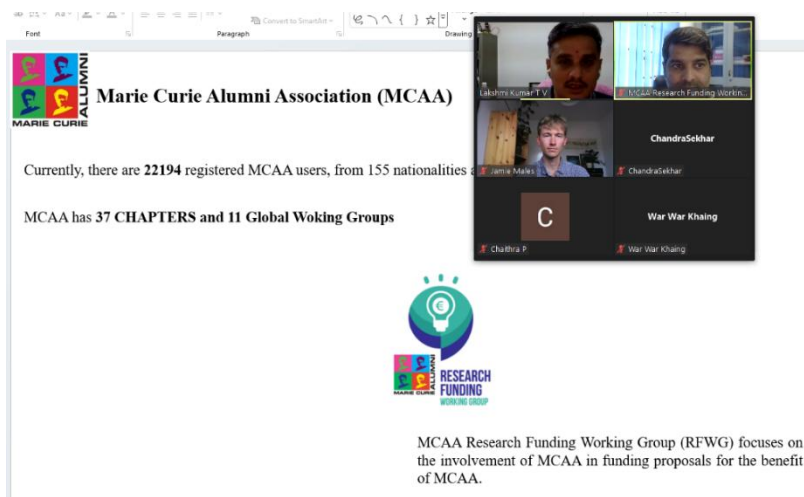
Font

Paragraph

Convert to SmartArt

Drawing

ALUMNI
MARIE CURIE

Marie Curie Alumni Association (MCAA)

Currently, there are **22194** registered MCAA users, from 155 nationalities a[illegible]

MCAA has **37 CHAPTERS and 11 Global Woking Groups**

Lakshmi Kumar T V

MCAA Research Funding Workin...

Jamie Males

ChandraSekhar

ChandraSekhar

C

Chathra P

War War Khaing

War War Khaing

ALUMNI
MARIE CURIE
RESEARCH FUNDING
WORKING GROUP

MCAA Research Funding Working Group (RFWG) focuses on the involvement of MCAA in funding proposals for the benefit of MCAA.